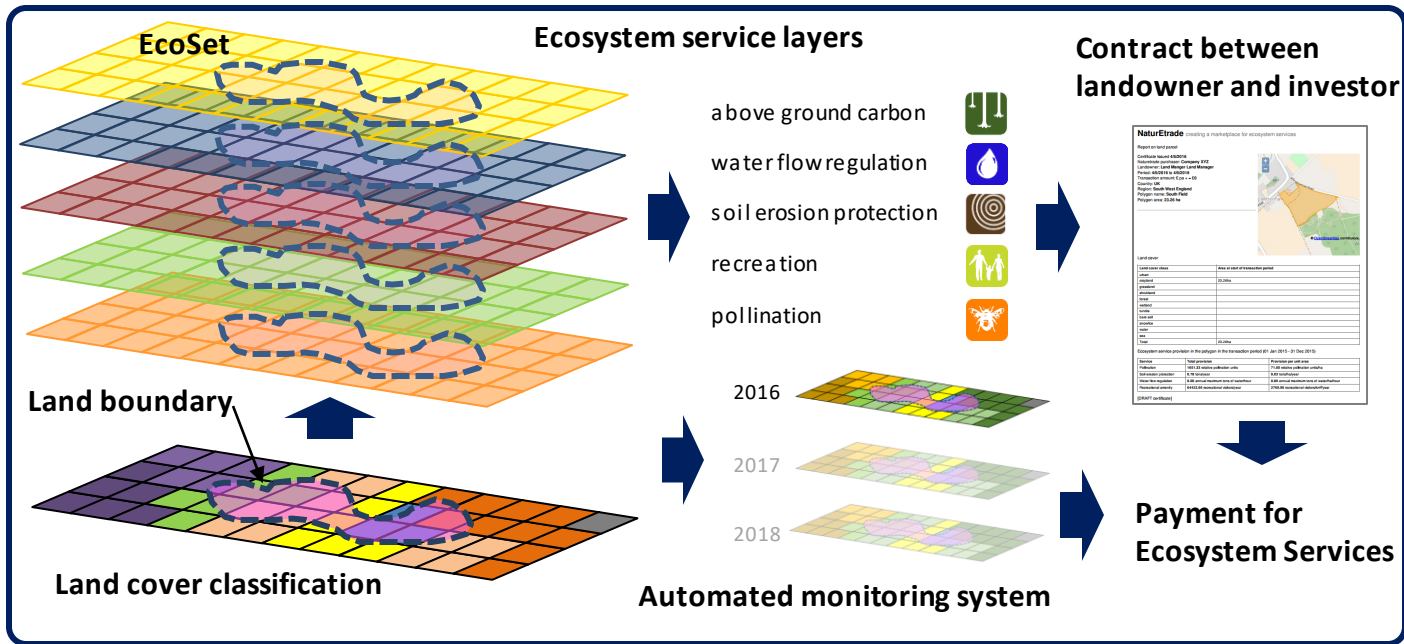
EcoSet

Ecosystem service layers

Contract between landowner and investor

above ground carbon

water flow regulation

soil erosion protection

recreation

pollination

NaturEtrade creating a marketplace for ecosystem services

Report on land parcel

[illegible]

Land cover

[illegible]

Ecosystem service provision in the polygon in the transaction period (01 Jan 2015 - 31 Dec 2015)

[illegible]

[DRAFT certificate]

Land boundary

2016

2017

2018

Land cover classification

Automated monitoring system

Payment for Ecosystem Services